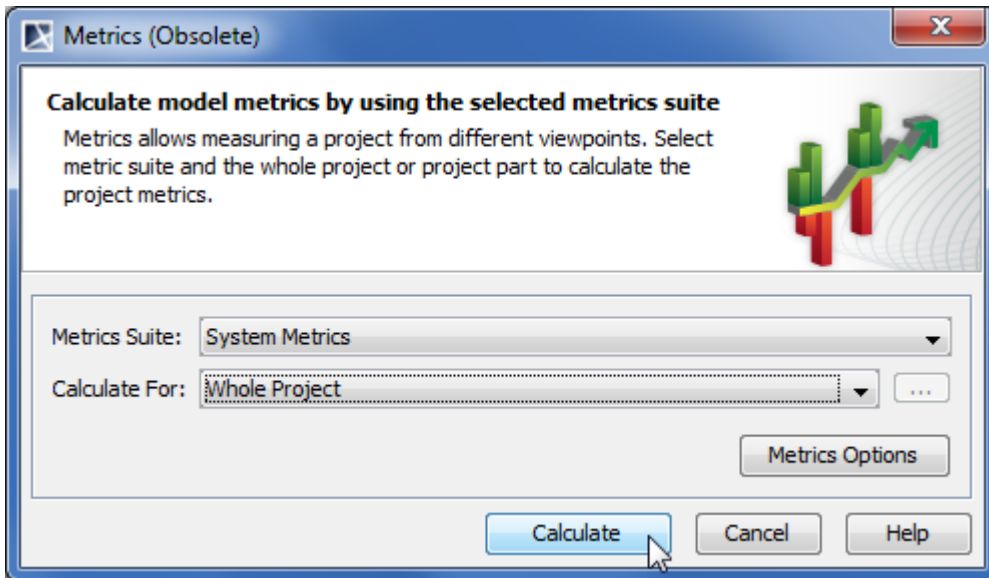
Metrics (Obsolete)

Calculate model metrics by using the selected metrics suite

Metrics allows measuring a project from different viewpoints. Select metric suite and the whole project or project part to calculate the project metrics.

Metrics Suite: System Metrics

Calculate For: Whole Project

...

Metrics Options

Calculate

Cancel

Help